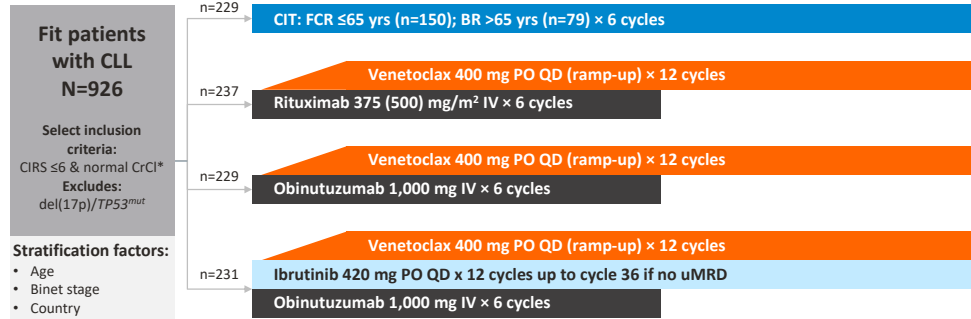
Fit patients with CLL
N=926

Select inclusion criteria:
CIRS ≤6 & normal CrCl*
Excludes:
del(17p)/$TP53^{mut}$

Stratification factors:
• Age
• Binet stage
• Country

n=229
CIT: FCR ≤65 yrs (n=150); BR >65 yrs (n=79) × 6 cycles

n=237
Venetoclax 400 mg PO QD (ramp-up) × 12 cycles
Rituximab 375 (500) mg/m$^2$ IV × 6 cycles

n=229
Venetoclax 400 mg PO QD (ramp-up) × 12 cycles
Obinutuzumab 1,000 mg IV × 6 cycles

n=231
Venetoclax 400 mg PO QD (ramp-up) × 12 cycles
Ibrutinib 420 mg PO QD x 12 cycles up to cycle 36 if no uMRD
Obinutuzumab 1,000 mg IV × 6 cycles